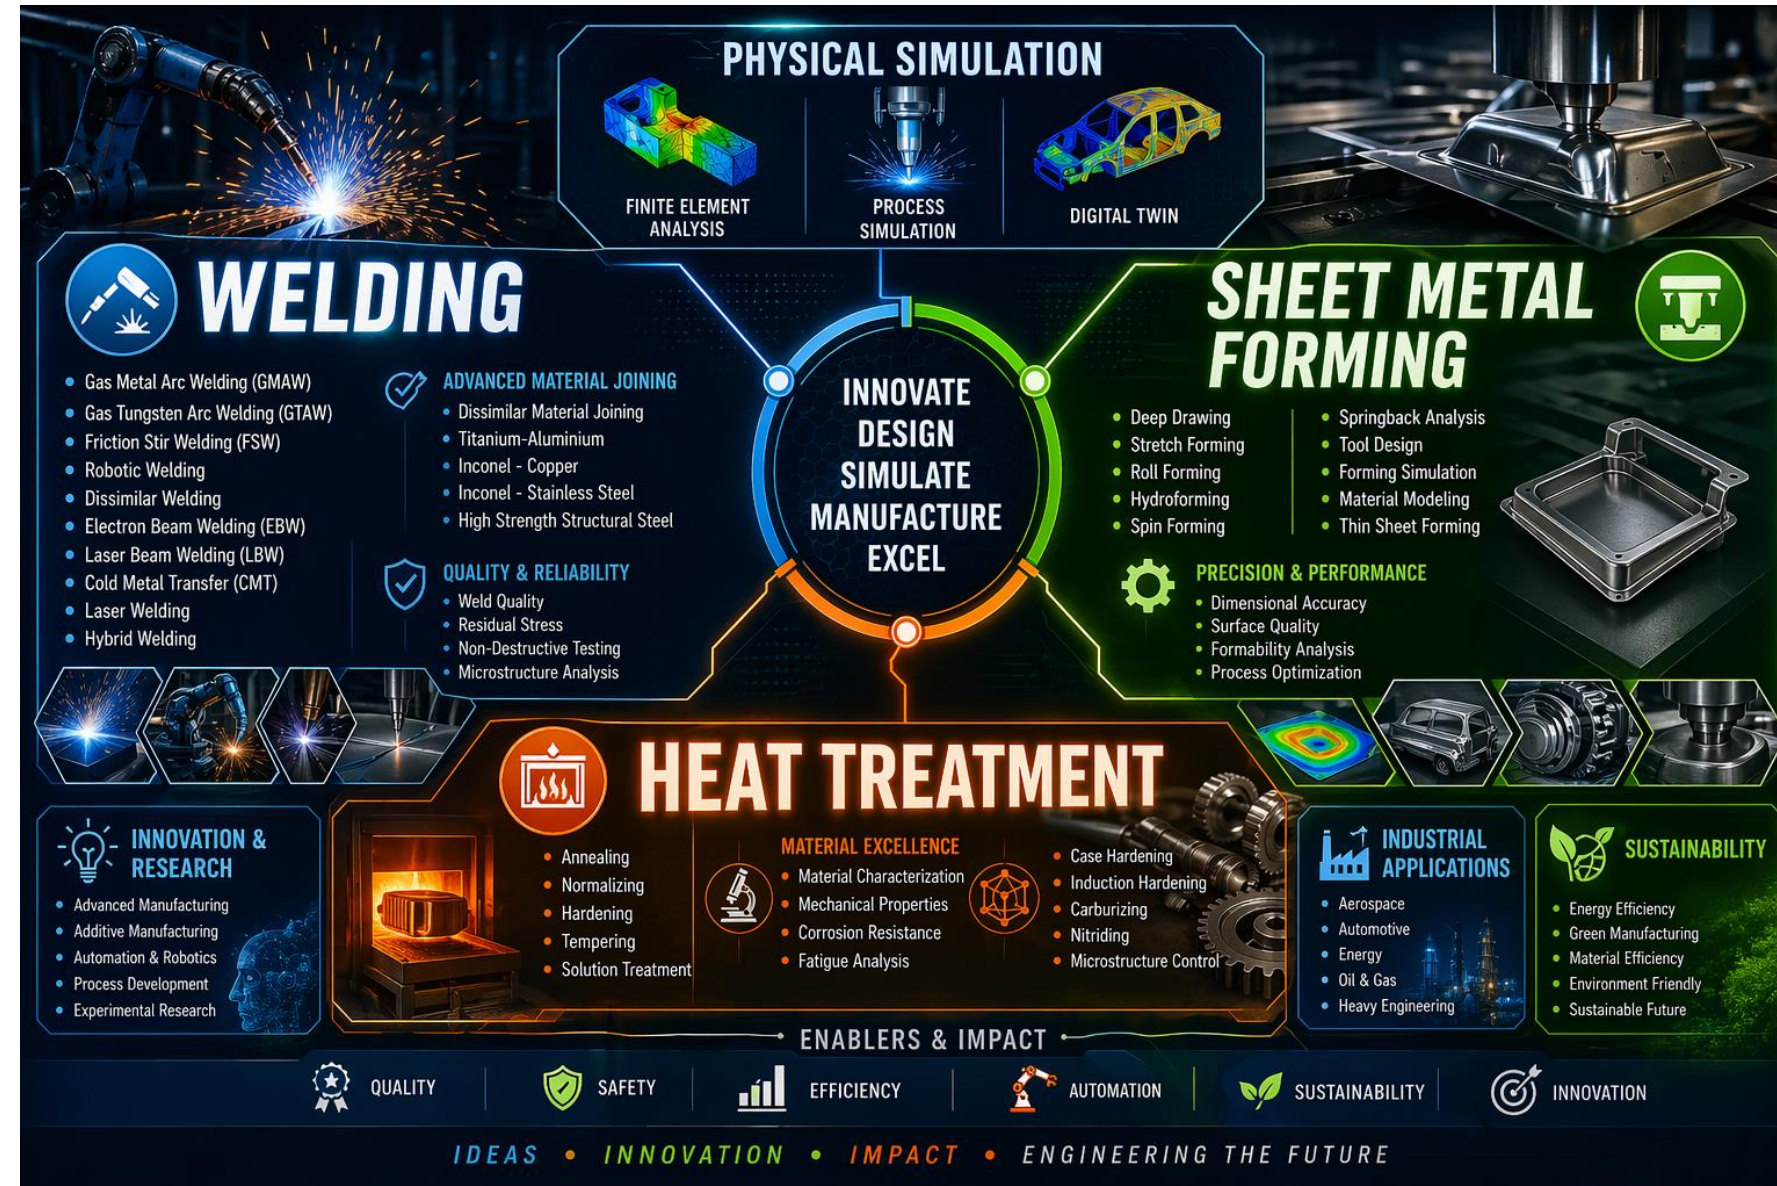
PHYSICAL SIMULATION

FINITE ELEMENT ANALYSIS

PROCESS SIMULATION

DIGITAL TWIN

WELDING

- Gas Metal Arc Welding (GMAW)
- Gas Tungsten Arc Welding (GTAW)
- Friction Stir Welding (FSW)
- Robotic Welding
- Dissimilar Welding
- Electron Beam Welding (EBW)
- Laser Beam Welding (LBW)
- Cold Metal Transfer (CMT)
- Laser Welding
- Hybrid Welding

ADVANCED MATERIAL JOINING
- Dissimilar Material Joining
- Titanium-Aluminium
- Inconel - Copper
- Inconel - Stainless Steel
- High Strength Structural Steel

QUALITY & RELIABILITY
- Weld Quality
- Residual Stress
- Non-Destructive Testing
- Microstructure Analysis

INNOVATE
DESIGN
SIMULATE
MANUFACTURE
EXCEL

SHEET METAL FORMING

- Deep Drawing
- Stretch Forming
- Roll Forming
- Hydroforming
- Spin Forming

- Springback Analysis
- Tool Design
- Forming Simulation
- Material Modeling
- Thin Sheet Forming

PRECISION & PERFORMANCE
- Dimensional Accuracy
- Surface Quality
- Formability Analysis
- Process Optimization

HEAT TREATMENT

- Annealing
- Normalizing
- Hardening
- Tempering
- Solution Treatment

MATERIAL EXCELLENCE
- Material Characterization
- Mechanical Properties
- Corrosion Resistance
- Fatigue Analysis

- Case Hardening
- Induction Hardening
- Carburizing
- Nitriding
- Microstructure Control

INNOVATION & RESEARCH
- Advanced Manufacturing
- Additive Manufacturing
- Automation & Robotics
- Process Development
- Experimental Research

INDUSTRIAL APPLICATIONS
- Aerospace
- Automotive
- Energy
- Oil & Gas
- Heavy Engineering

SUSTAINABILITY
- Energy Efficiency
- Green Manufacturing
- Material Efficiency
- Environment Friendly
- Sustainable Future

ENABLERS & IMPACT

QUALITY SAFETY EFFICIENCY AUTOMATION SUSTAINABILITY INNOVATION

IDEAS • INNOVATION • IMPACT • ENGINEERING THE FUTURE